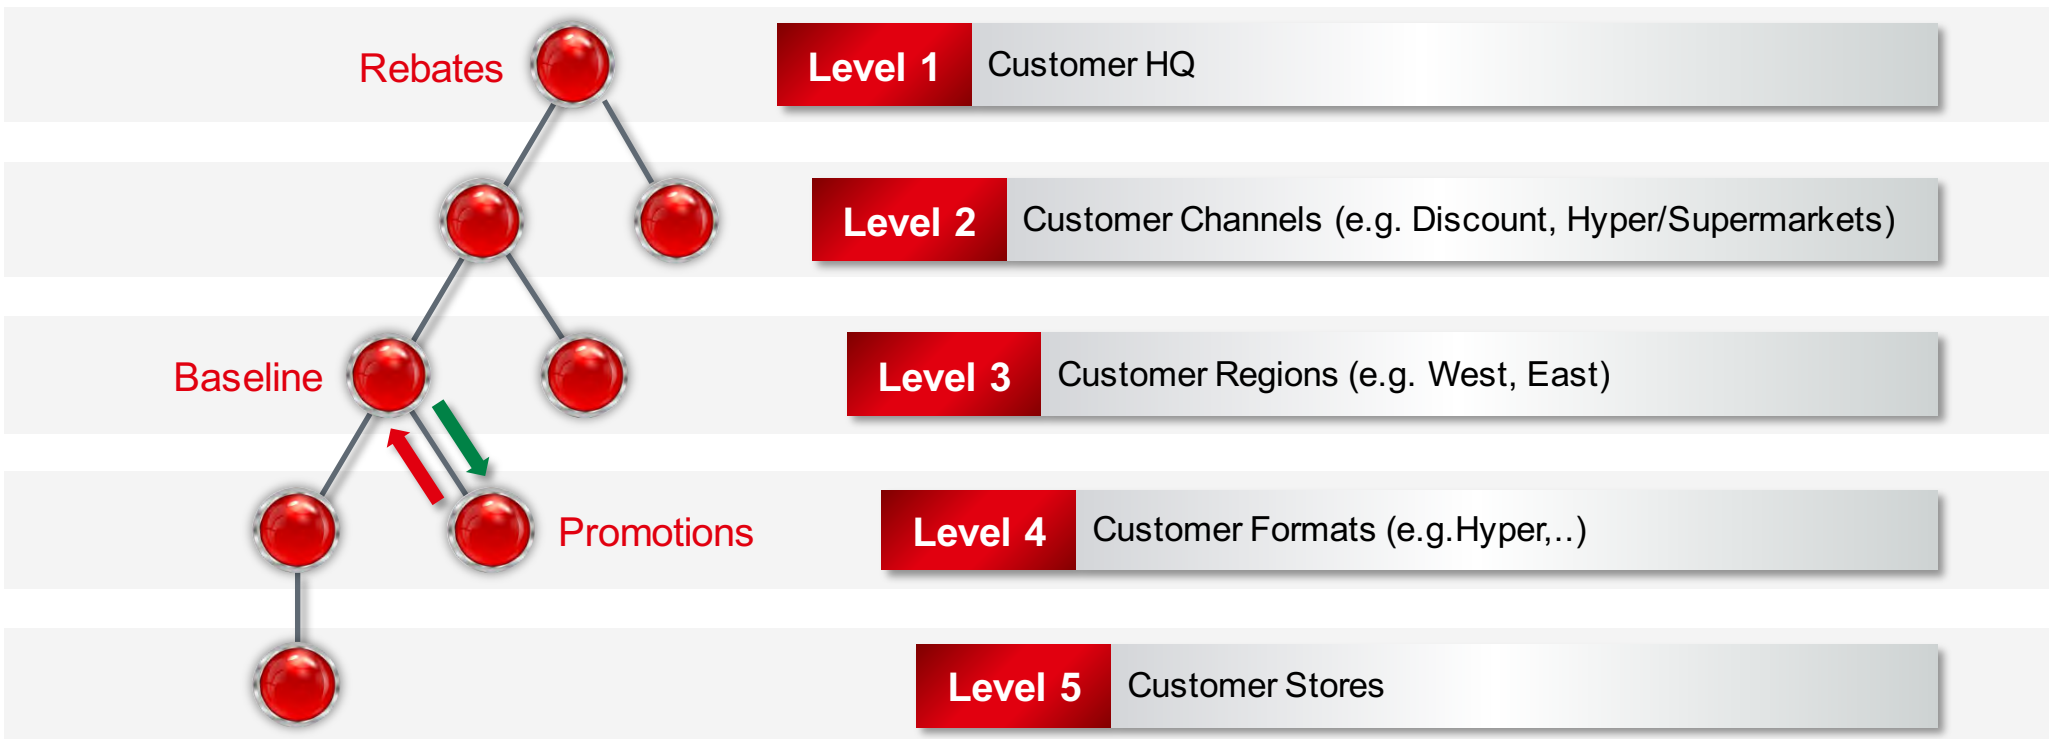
Rebates

Level 1 Customer HQ

Level 2 Customer Channels (e.g. Discount, Hyper/Supermarkets)

Baseline

Level 3 Customer Regions (e.g. West, East)

Promotions

Level 4 Customer Formats (e.g.Hyper,..)

Level 5 Customer Stores